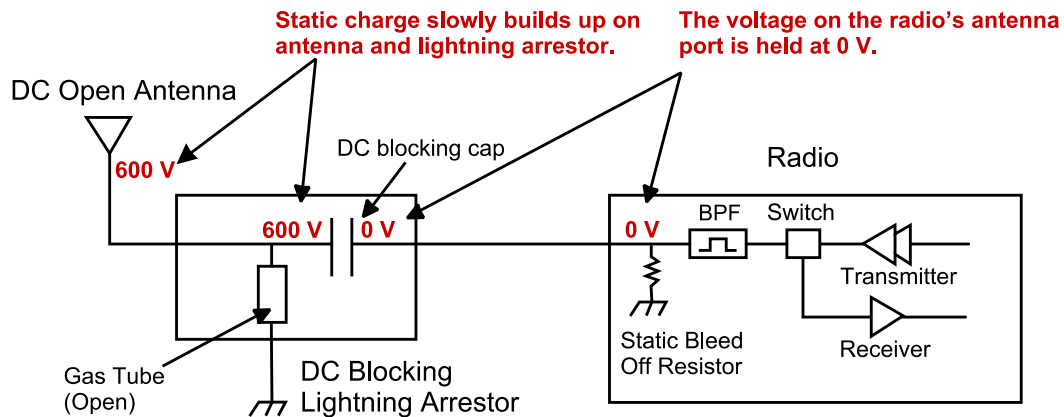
Static charge slowly builds up on antenna and lightning arrestor.

The voltage on the radio's antenna port is held at 0 V.

DC Open Antenna

600 V

DC blocking cap

Radio

600 V

0 V

0 V

BPF

Switch

Transmitter

Receiver

Static Bleed Off Resistor

Gas Tube (Open)

DC Blocking Lightning Arrestor